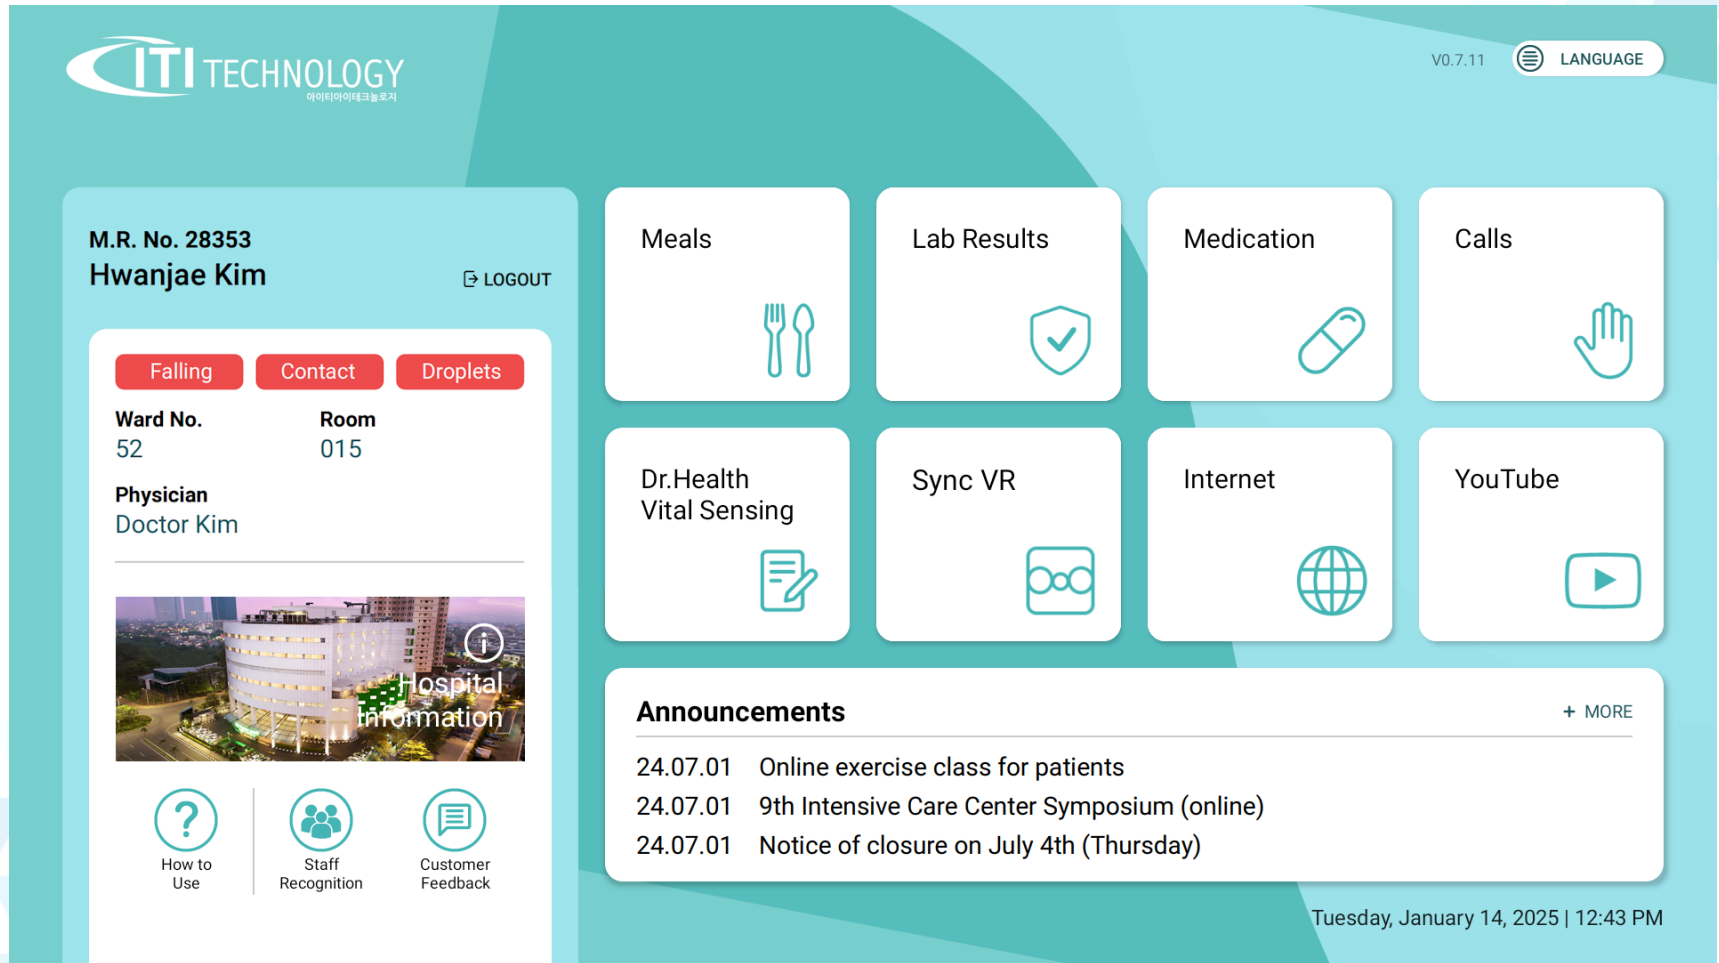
ITI TECHNOLOGY
아이티아이테크놀로지

V0.7.11 LANGUAGE

M.R. No. 28353
Hwanjae Kim
LOGOUT

Falling Contact Droplets

Ward No.
52

Room
015

Physician
Doctor Kim

Hospital Information

How to Use

Staff Recognition

Customer Feedback

Meals

Lab Results

Medication

Calls

Dr.Health Vital Sensing

Sync VR

Internet

YouTube

Announcements
+ MORE

24.07.01 Online exercise class for patients
24.07.01 9th Intensive Care Center Symposium (online)
24.07.01 Notice of closure on July 4th (Thursday)

Tuesday, January 14, 2025 | 12:43 PM